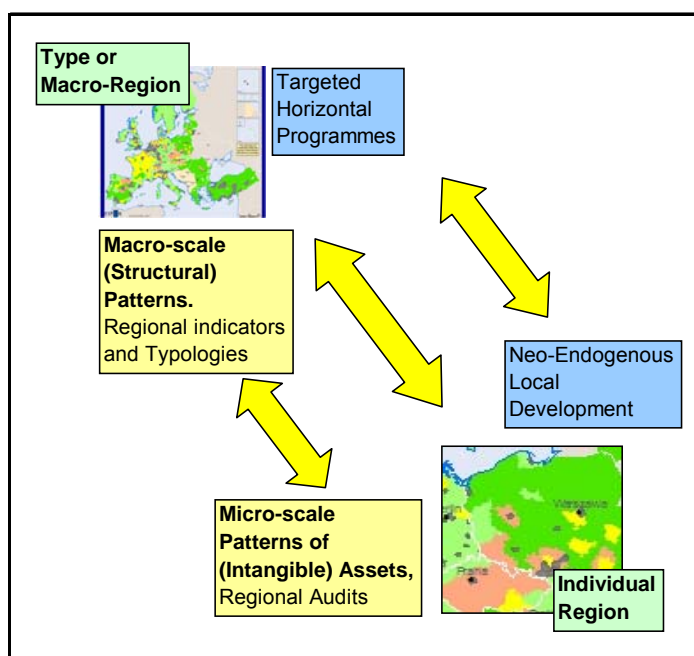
Type or Macro-Region

Targeted Horizontal Programmes

Macro-scale (Structural) Patterns.
Regional indicators and Typologies

Neo-Endogenous Local Development

Micro-scale Patterns of (Intangible) Assets,
Regional Audits

Warszawa

Praha

Individual Region